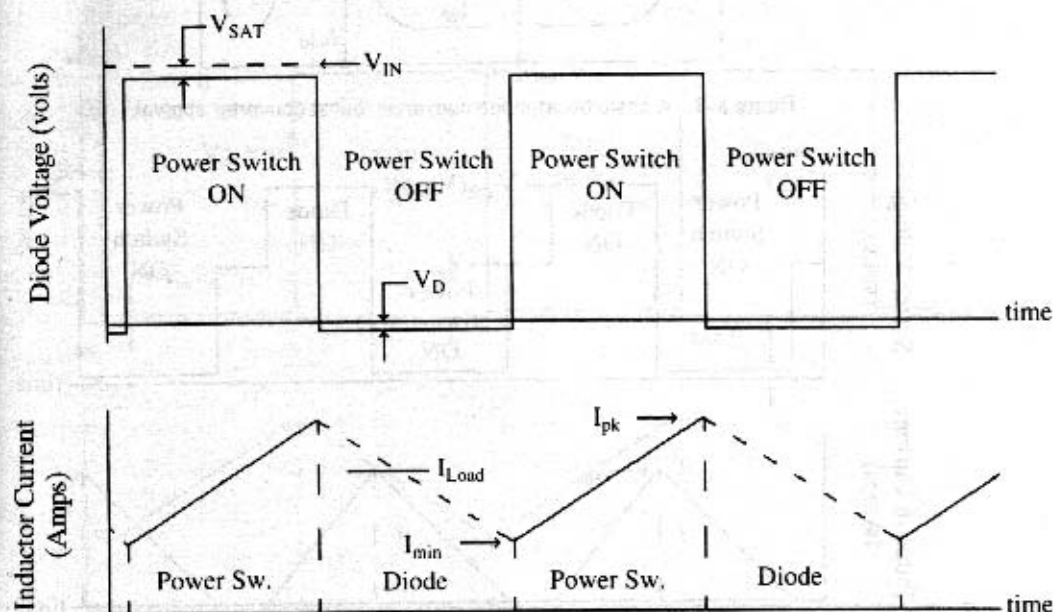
$V_{SAT}$

$V_{IN}$

Diode Voltage (volts)

Power Switch ON

Power Switch OFF

Power Switch ON

Power Switch OFF

$V_D$

time

Inductor Current (Amps)

$I_{pk}$

$I_{Load}$

$I_{min}$

Power Sw.

Diode

Power Sw.

Diode

time